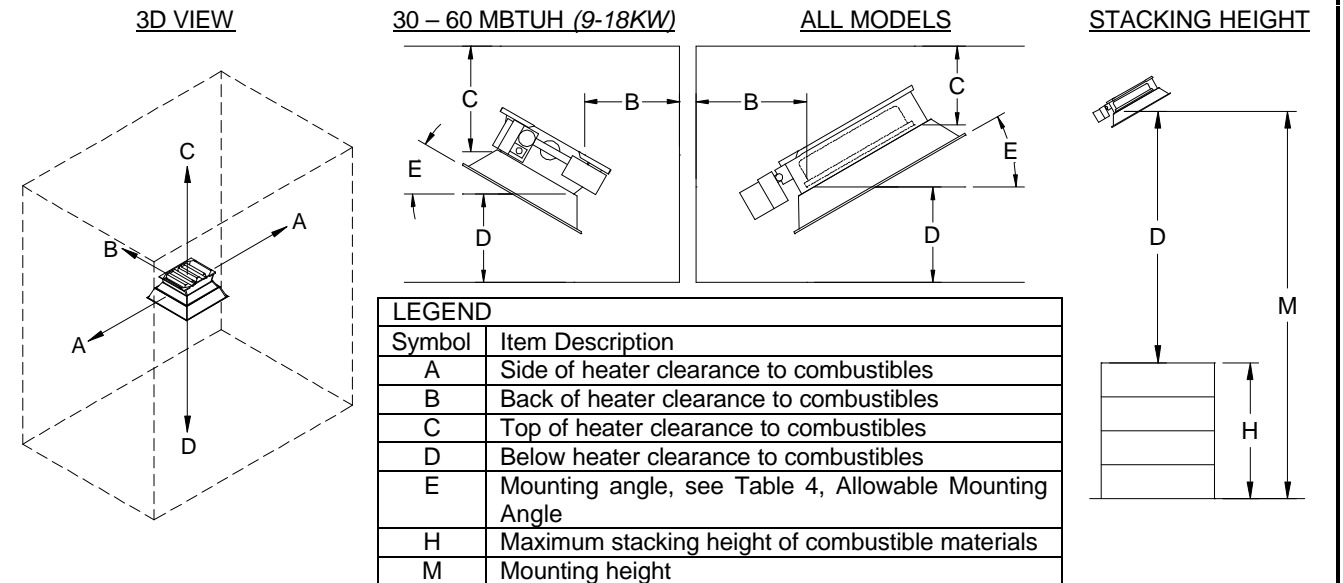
3D VIEW

C

B

A

A

D

30 – 60 MBTUH *(9-18KW)*

C

B

E

D

ALL MODELS

B

C

E

D

STACKING HEIGHT

D

M

H

| LEGEND | |
|---|---|
| Symbol | Item Description |
| A | Side of heater clearance to combustibles |
| B | Back of heater clearance to combustibles |
| C | Top of heater clearance to combustibles |
| D | Below heater clearance to combustibles |
| E | Mounting angle, see Table 4, Allowable Mounting Angle |
| H | Maximum stacking height of combustible materials |
| M | Mounting height |